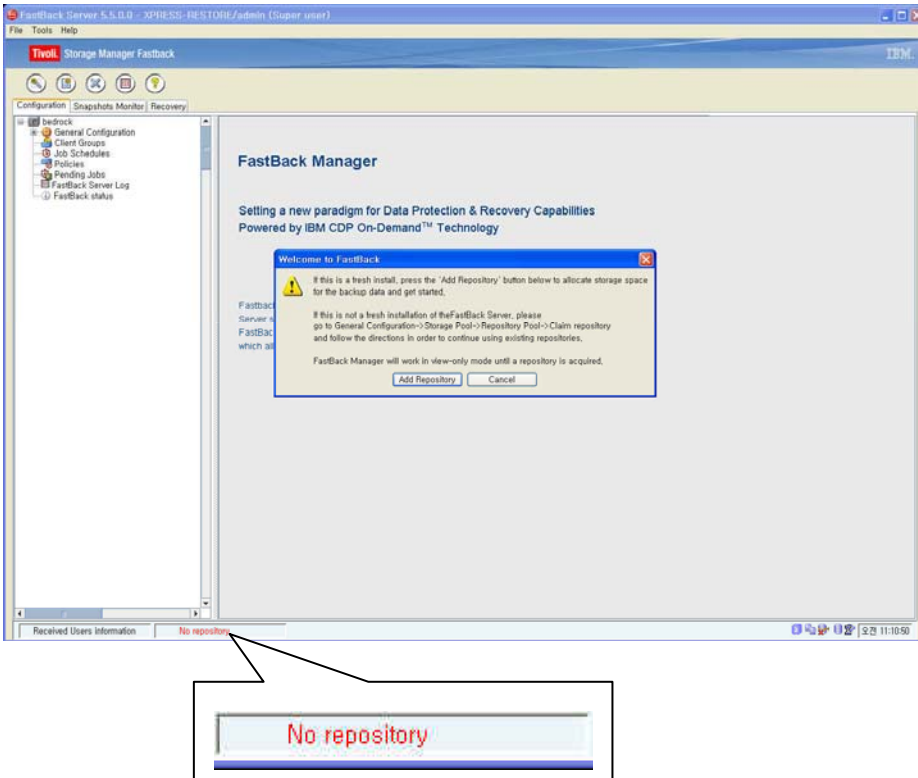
FastBack Server 5.5.0.0 - XPRESS-RESTORE/admin (Super user)
File Tools Help
Tivoli. Storage Manager Fastback
IBM.

Configuration Snapshots Monitor Recovery

bedrock
General Configuration
Client Groups
Job Schedules
Policies
Pending Jobs
FastBack Server Log
FastBack status

FastBack Manager

Setting a new paradigm for Data Protection & Recovery Capabilities
Powered by IBM CDP On-Demand$^{TM}$ Technology

Fastbac
Server s
FastBac
which all

Welcome to FastBack

If this is a fresh install, press the 'Add Repository' button below to allocate storage space for the backup data and get started,

If this is not a fresh installation of theFastBack Server, please go to General Configuration->Storage Pool->Repository Pool->Claim repository and follow the directions in order to continue using existing repositories,

FastBack Manager will work in view-only mode until a repository is acquired,

Add Repository Cancel

Received Users Information
No repository
오전 11:10:50

No repository